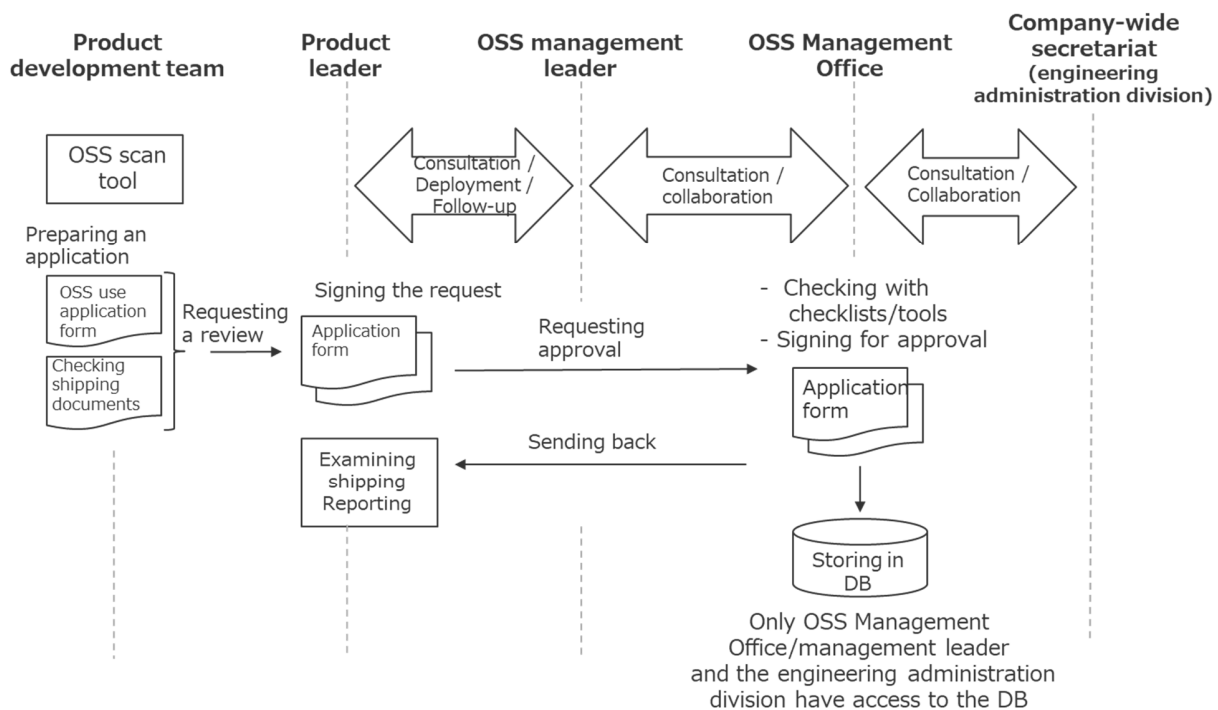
Product development team

Product leader

OSS management leader

OSS Management Office

Company-wide secretariat (engineering administration division)

OSS scan tool

Consultation / Deployment / Follow-up

Consultation / collaboration

Consultation / Collaboration

Preparing an application

OSS use application form

Checking shipping documents

Requesting a review

Signing the request

Application form

Requesting approval

- Checking with checklists/tools
- Signing for approval

Application form

Sending back

Examining shipping Reporting

Storing in DB

Only OSS Management Office/management leader and the engineering administration division have access to the DB